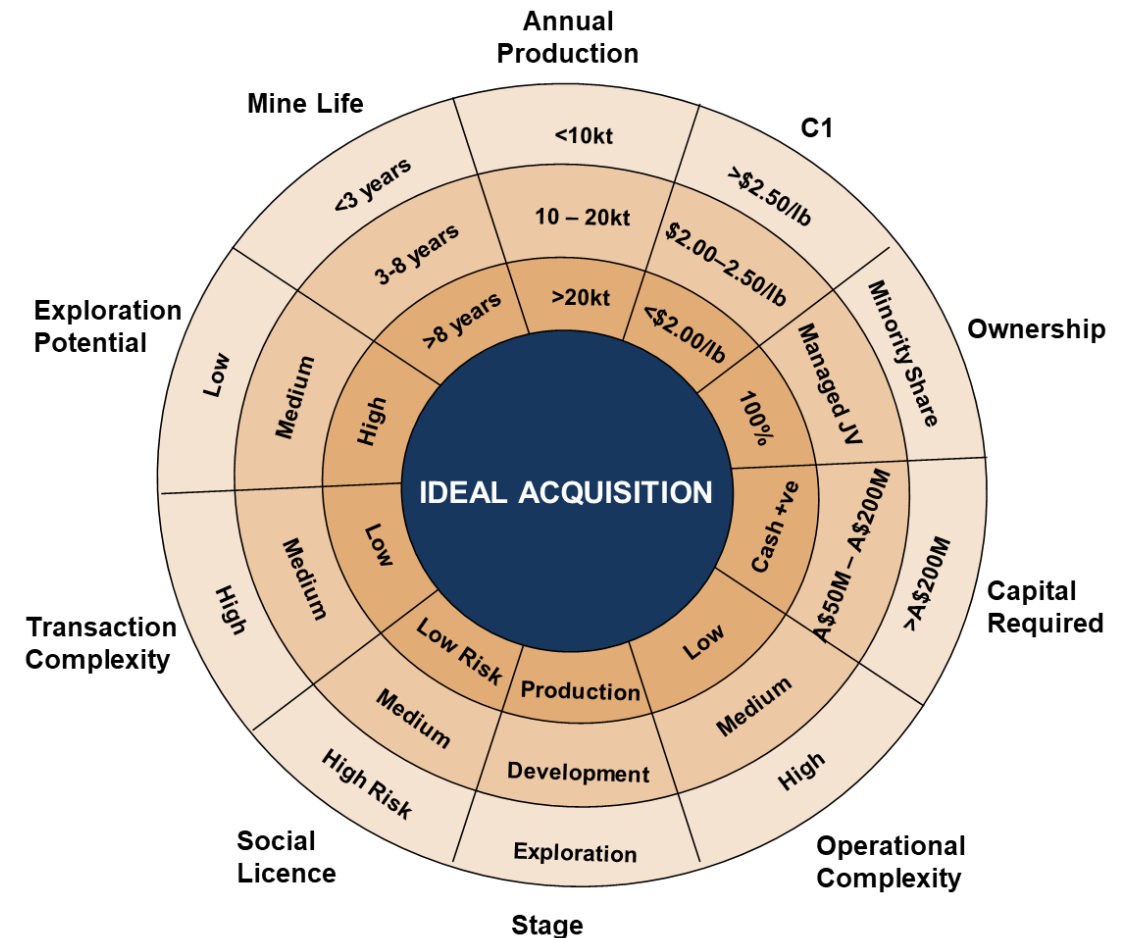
Annual Production

<10kt

10 – 20kt

>20kt

C1

>$2.50/lb

$2.00–2.50/lb

<$2.00/lb

Ownership

Minority Share

Managed JV

100%

Capital Required

>A$200M

A$50M – A$200M

Cash +ve

Operational Complexity

High

Medium

Low

Stage

Exploration

Development

Production

Social Licence

High Risk

Medium

Low Risk

Transaction Complexity

High

Medium

Low

Exploration Potential

Low

Medium

High

Mine Life

<3 years

3-8 years

>8 years

IDEAL ACQUISITION